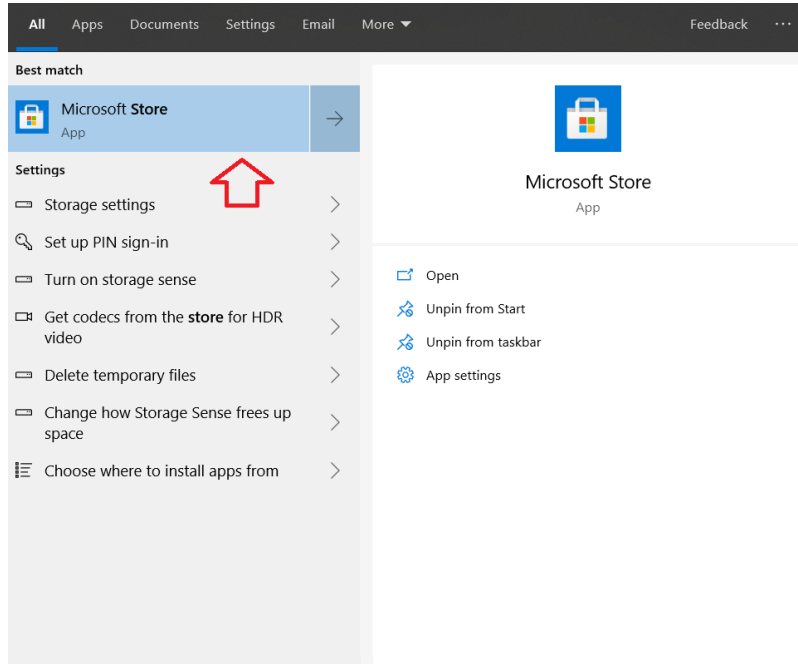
All Apps Documents Settings Email More Feedback ···

Best match

Microsoft Store
App

Settings

Storage settings

Set up PIN sign-in

Turn on storage sense

Get codecs from the store for HDR video

Delete temporary files

Change how Storage Sense frees up space

Choose where to install apps from

Microsoft Store
App

Open

Unpin from Start

Unpin from taskbar

App settings